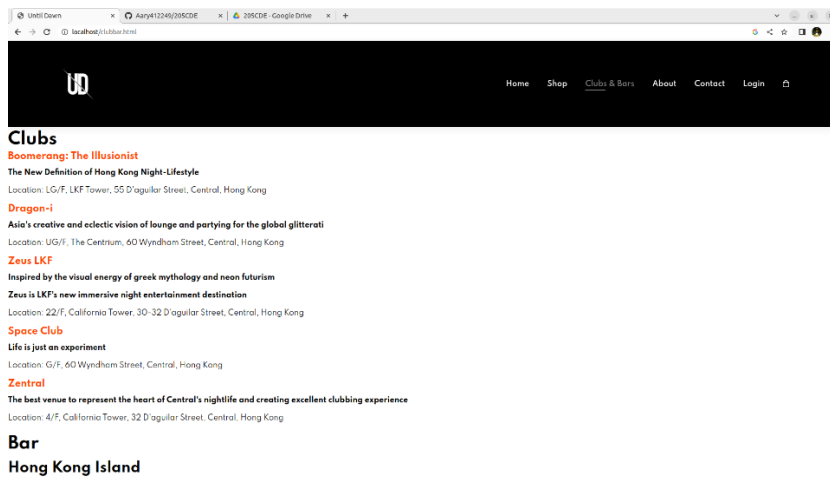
Until Dawn ×
Aary412249/205CDE ×
205CDE - Google Drive ×
+
localhost/clubbar.html

UD

Home Shop Clubs & Bars About Contact Login

Clubs

Boomerang: The Illusionist

The New Definition of Hong Kong Night-Lifestyle

Location: LG/F, LKF Tower, 55 D'aguilar Street, Central, Hong Kong

Dragon-i

Asia's creative and eclectic vision of lounge and partying for the global glitterati

Location: UG/F, The Centrium, 60 Wyndham Street, Central, Hong Kong

Zeus LKF

Inspired by the visual energy of greek mythology and neon futurism

Zeus is LKF's new immersive night entertainment destination

Location: 22/F, California Tower, 30-32 D'aguilar Street, Central, Hong Kong

Space Club

Life is just an experiment

Location: G/F, 60 Wyndham Street, Central, Hong Kong

Zentral

The best venue to represent the heart of Central's nightlife and creating excellent clubbing experience

Location: 4/F, California Tower, 32 D'aguilar Street, Central, Hong Kong

Bar

Hong Kong Island